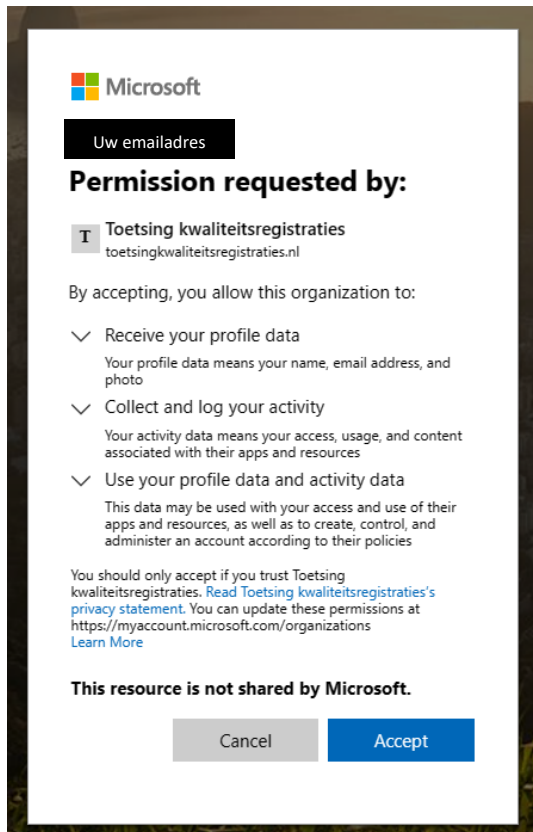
Microsoft

Uw emailadres

Permission requested by:

T Toetsing kwaliteitsregistraties
toetsingkwaliteitsregistraties.nl

By accepting, you allow this organization to:

Receive your profile data
Your profile data means your name, email address, and photo

Collect and log your activity
Your activity data means your access, usage, and content associated with their apps and resources

Use your profile data and activity data
This data may be used with your access and use of their apps and resources, as well as to create, control, and administer an account according to their policies

You should only accept if you trust Toetsing kwaliteitsregistraties. Read Toetsing kwaliteitsregistraties's privacy statement. You can update these permissions at https://myaccount.microsoft.com/organizations
Learn More

This resource is not shared by Microsoft.

Cancel Accept